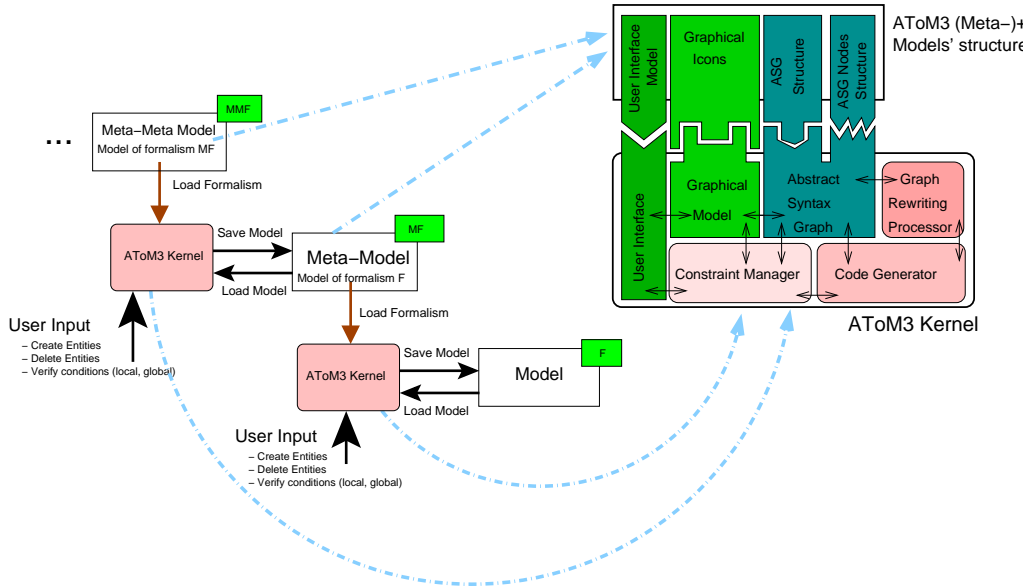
...

MMF

Meta−Meta Model
Model of formalism MF

Load Formalism

ATоM3 Kernel

Save Model

Load Model

MF

Meta−Model
Model of formalism F

Load Formalism

User Input
– Create Entities
– Delete Entities
– Verify conditions (local, global)

ATоM3 Kernel

Save Model

Load Model

F

Model

User Input
– Create Entities
– Delete Entities
– Verify conditions (local, global)

User Interface Model

Graphical Icons

ASG Structure

ASG Nodes Structure

ATоM3 (Meta−)+
Models' structure

User Interface

Graphical Model

Abstract Syntax Graph

Graph Rewriting Processor

Constraint Manager

Code Generator

ATоM3 Kernel